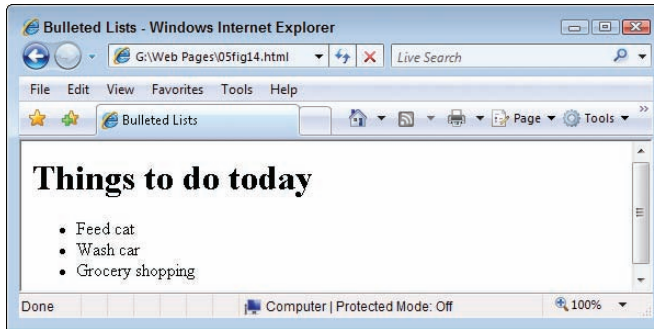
Bulleted Lists - Windows Internet Explorer

G:\Web Pages\05fig14.html

Live Search

File Edit View Favorites Tools Help

Bulleted Lists

Page ▾ Tools ▾

Things to do today

- Feed cat
- Wash car
- Grocery shopping

Done

Computer | Protected Mode: Off

100%